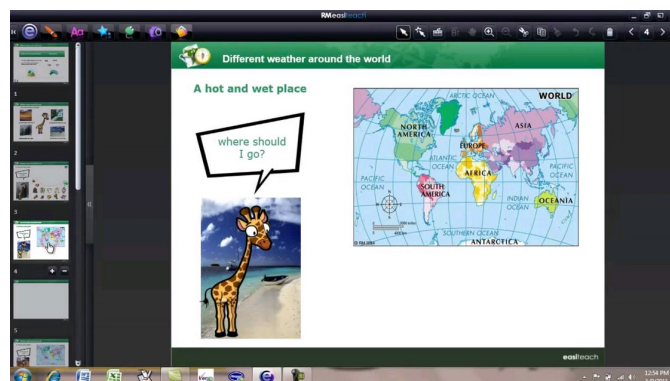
RM easiteach

Aa

4

Different weather around the world

A hot and wet place

where should I go?

WORLD

ARCTIC OCEAN

NORTH AMERICA

EUROPE

ASIA

ATLANTIC OCEAN

AFRICA

PACIFIC OCEAN

PACIFIC OCEAN

SOUTH AMERICA

INDIAN OCEAN

OCEANIA

SOUTHERN OCEAN

ANTARCTICA

easiteach

1

2

3

4

5

12:54 PM